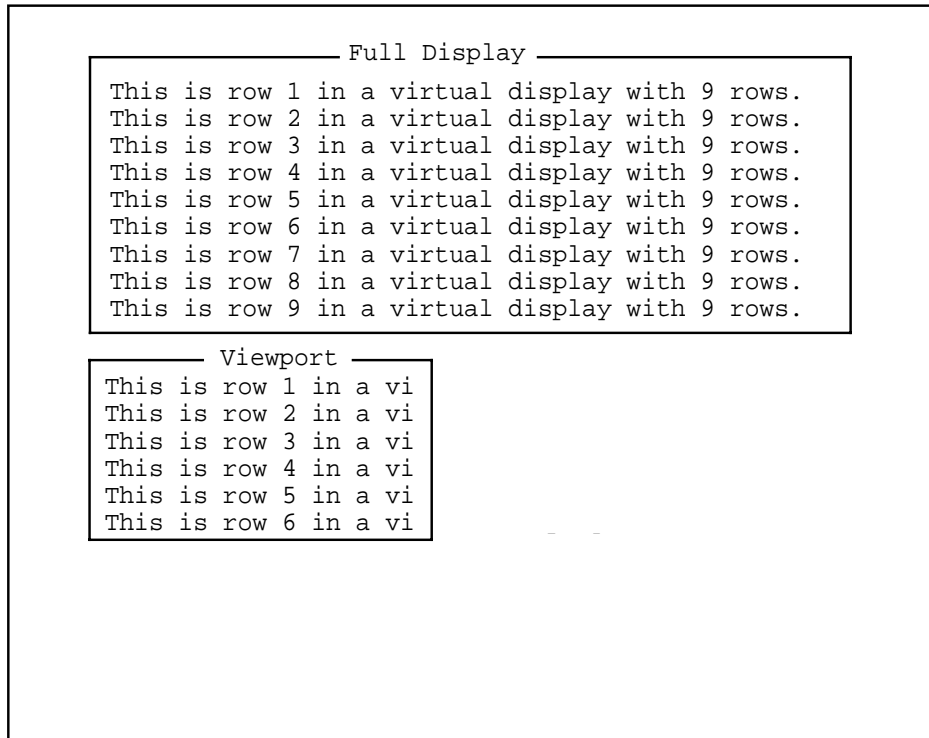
Full Display

This is row 1 in a virtual display with 9 rows.
This is row 2 in a virtual display with 9 rows.
This is row 3 in a virtual display with 9 rows.
This is row 4 in a virtual display with 9 rows.
This is row 5 in a virtual display with 9 rows.
This is row 6 in a virtual display with 9 rows.
This is row 7 in a virtual display with 9 rows.
This is row 8 in a virtual display with 9 rows.
This is row 9 in a virtual display with 9 rows.

Viewport

This is row 1 in a vi
This is row 2 in a vi
This is row 3 in a vi
This is row 4 in a vi
This is row 5 in a vi
This is row 6 in a vi